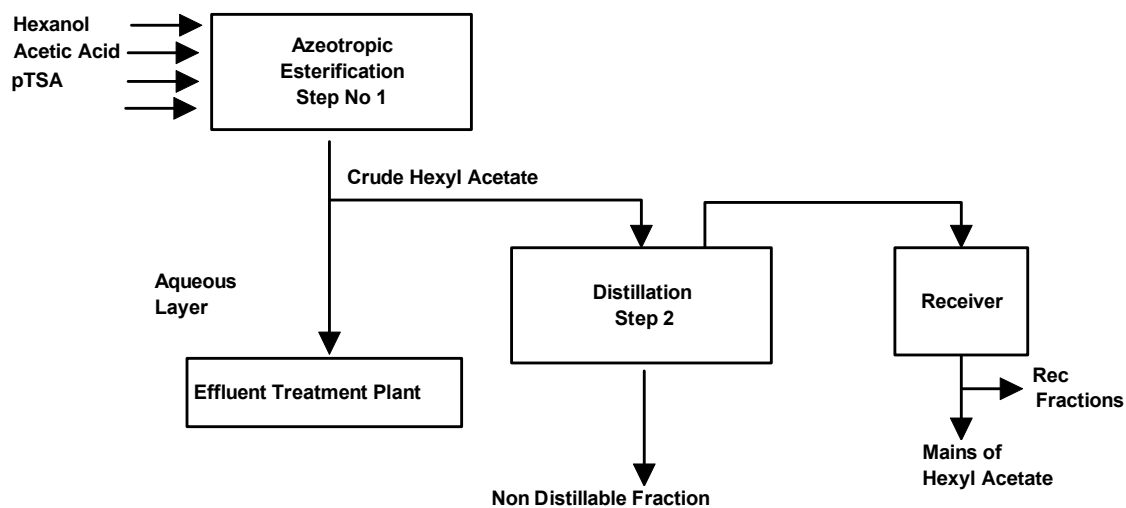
Hexanol
Acetic Acid
pTSA

Azeotropic Esterification Step No 1

Crude Hexyl Acetate

Aqueous Layer

Distillation Step 2

Receiver

Effluent Treatment Plant

Rec Fractions

Mains of Hexyl Acetate

Non Distillable Fraction